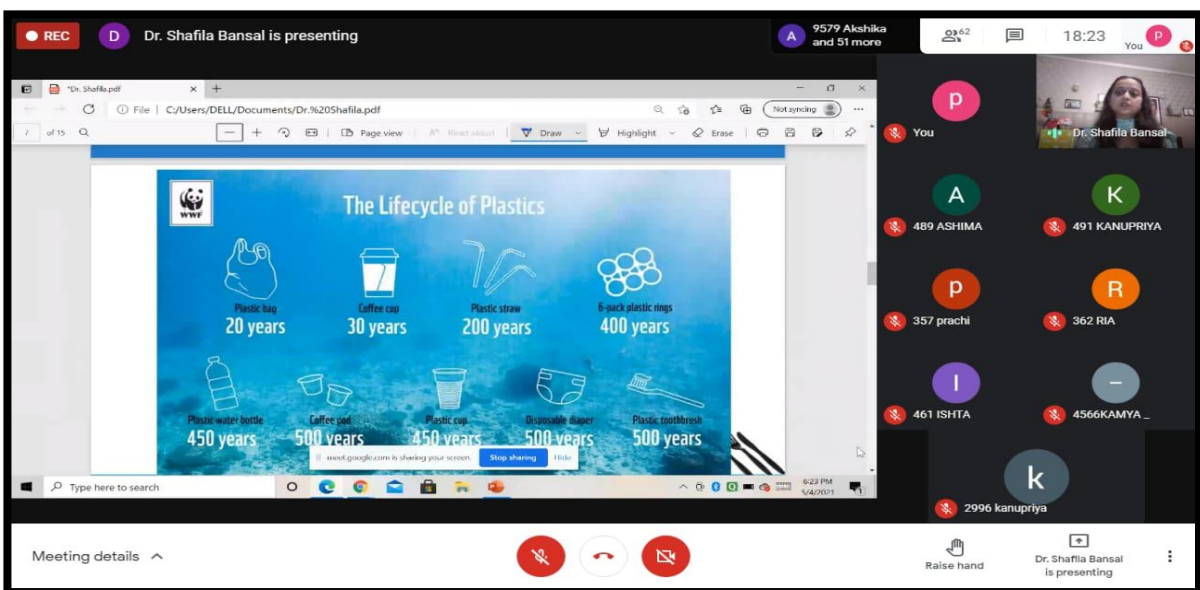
REC D Dr. Shafila Bansal is presenting

A 9579 Akshika and 51 more

62

18:23

You P

*Dr. Shafila.pdf

File | C:/Users/DELL/Documents/Dr.%20Shafila.pdf

Not syncing

of 15

Page view | Read aloud | Draw | Highlight | Erase

WWF

The Lifecycle of Plastics

Plastic bag
20 years

Coffee cup
30 years

Plastic straw
200 years

6-pack plastic rings
400 years

Plastic water bottle
450 years

Coffee pod
500 years

Plastic cup
450 years

Disposable diaper
500 years

Plastic toothbrush
500 years

meet.google.com is sharing your screen. Stop sharing Hide

Type here to search

6:23 PM
5/4/2021

P You

Dr. Shafila Bansal

A 489 ASHIMA

K 491 KANUPRIYA

P 357 prachi

R 362 RIA

I 461 ISHTA

4566KAMYA _

k 2996 kanupriya

Meeting details

Raise hand

Dr. Shafila Bansal is presenting